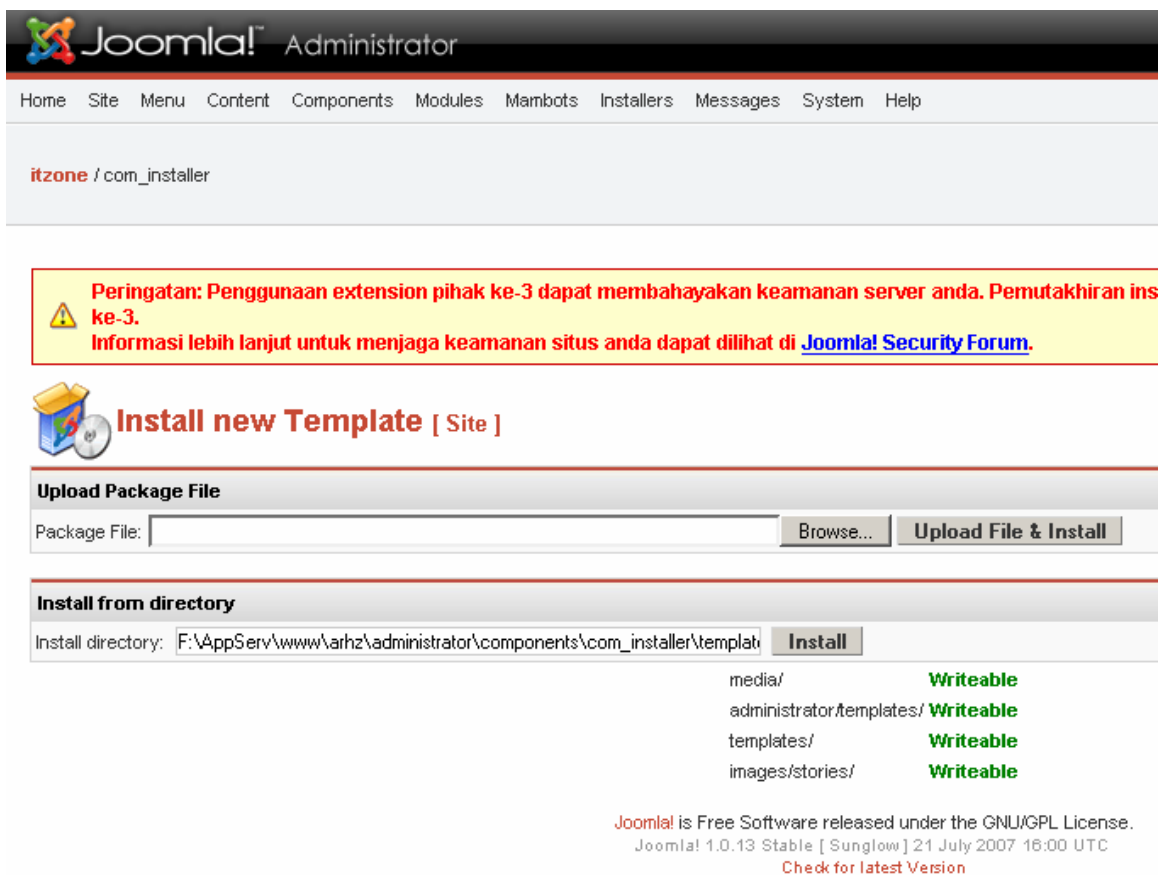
Joomla! Administrator

Home Site Menu Content Components Modules Mambots Installers Messages System Help

itzone / com_installer

Peringatan: Penggunaan extension pihak ke-3 dapat membahayakan keamanan server anda. Pemutakhiran ins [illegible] ke-3.
Informasi lebih lanjut untuk menjaga keamanan situs anda dapat dilihat di Joomla! Security Forum.

Install new Template [ Site ]

Upload Package File

Package File: Browse... Upload File & Install

Install from directory

Install directory: F:\AppServ\www\arhz\administrator\components\com_installer\templat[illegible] Install

| | |
|---|---|
| media/ | Writeable |
| administrator/templates/ | Writeable |
| templates/ | Writeable |
| images/stories/ | Writeable |

Joomla! is Free Software released under the GNU/GPL License.
Joomla! 1.0.13 Stable [ Sunglow ] 21 July 2007 16:00 UTC
Check for latest Version